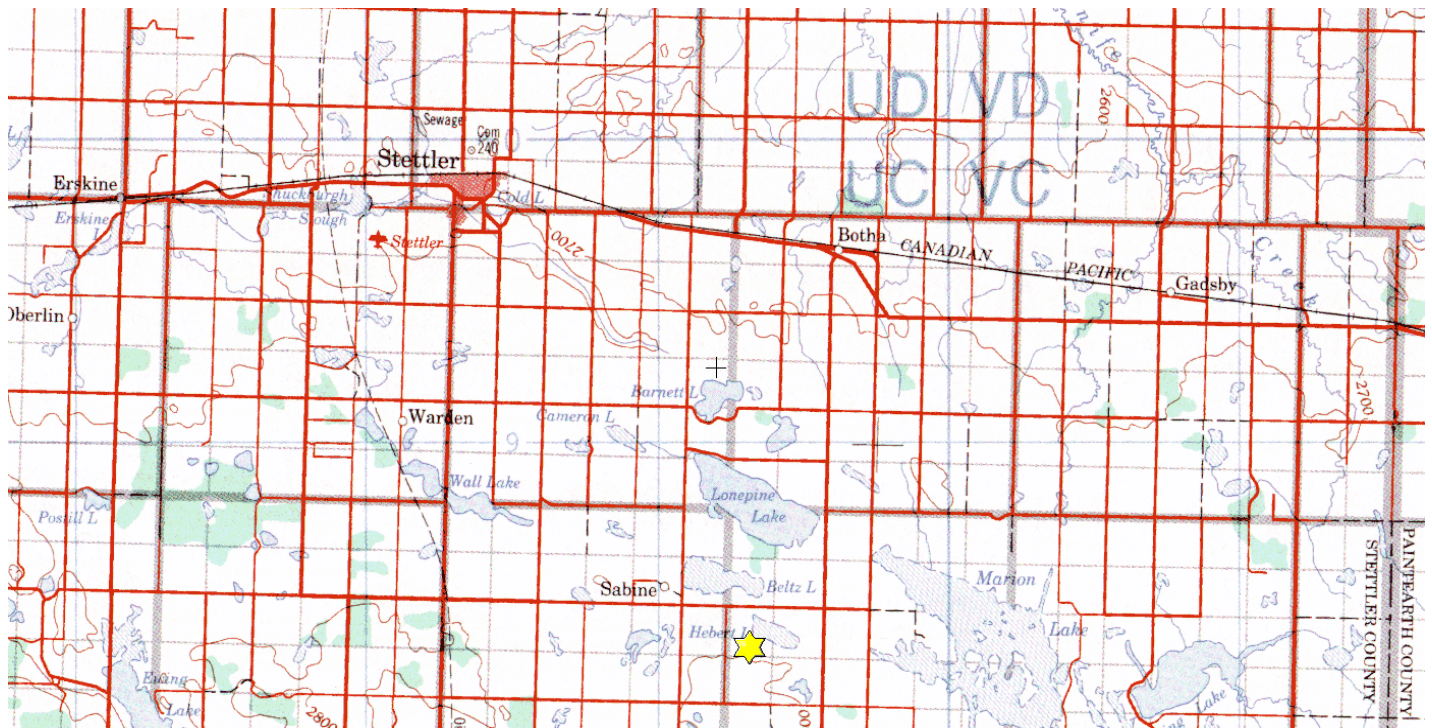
UD VD
UC VC
2600
Sewage
Com
240
Stettler
Erskine
Shuckburgh
Slough
Cold L
Erskine
L
Stettler
2700
Botha
CANADIAN
PACIFIC
Gadsby
Creek
Oberlin
Barnett L
Warden
Cameron L
2700
Wall Lake
Postill L
Lonepine
Lake
Sabine
Beltz L
Marion
Lake
Hebert L
PAINTEARTH COUNTY
STETTLER COUNTY
Lake
2800
Lake